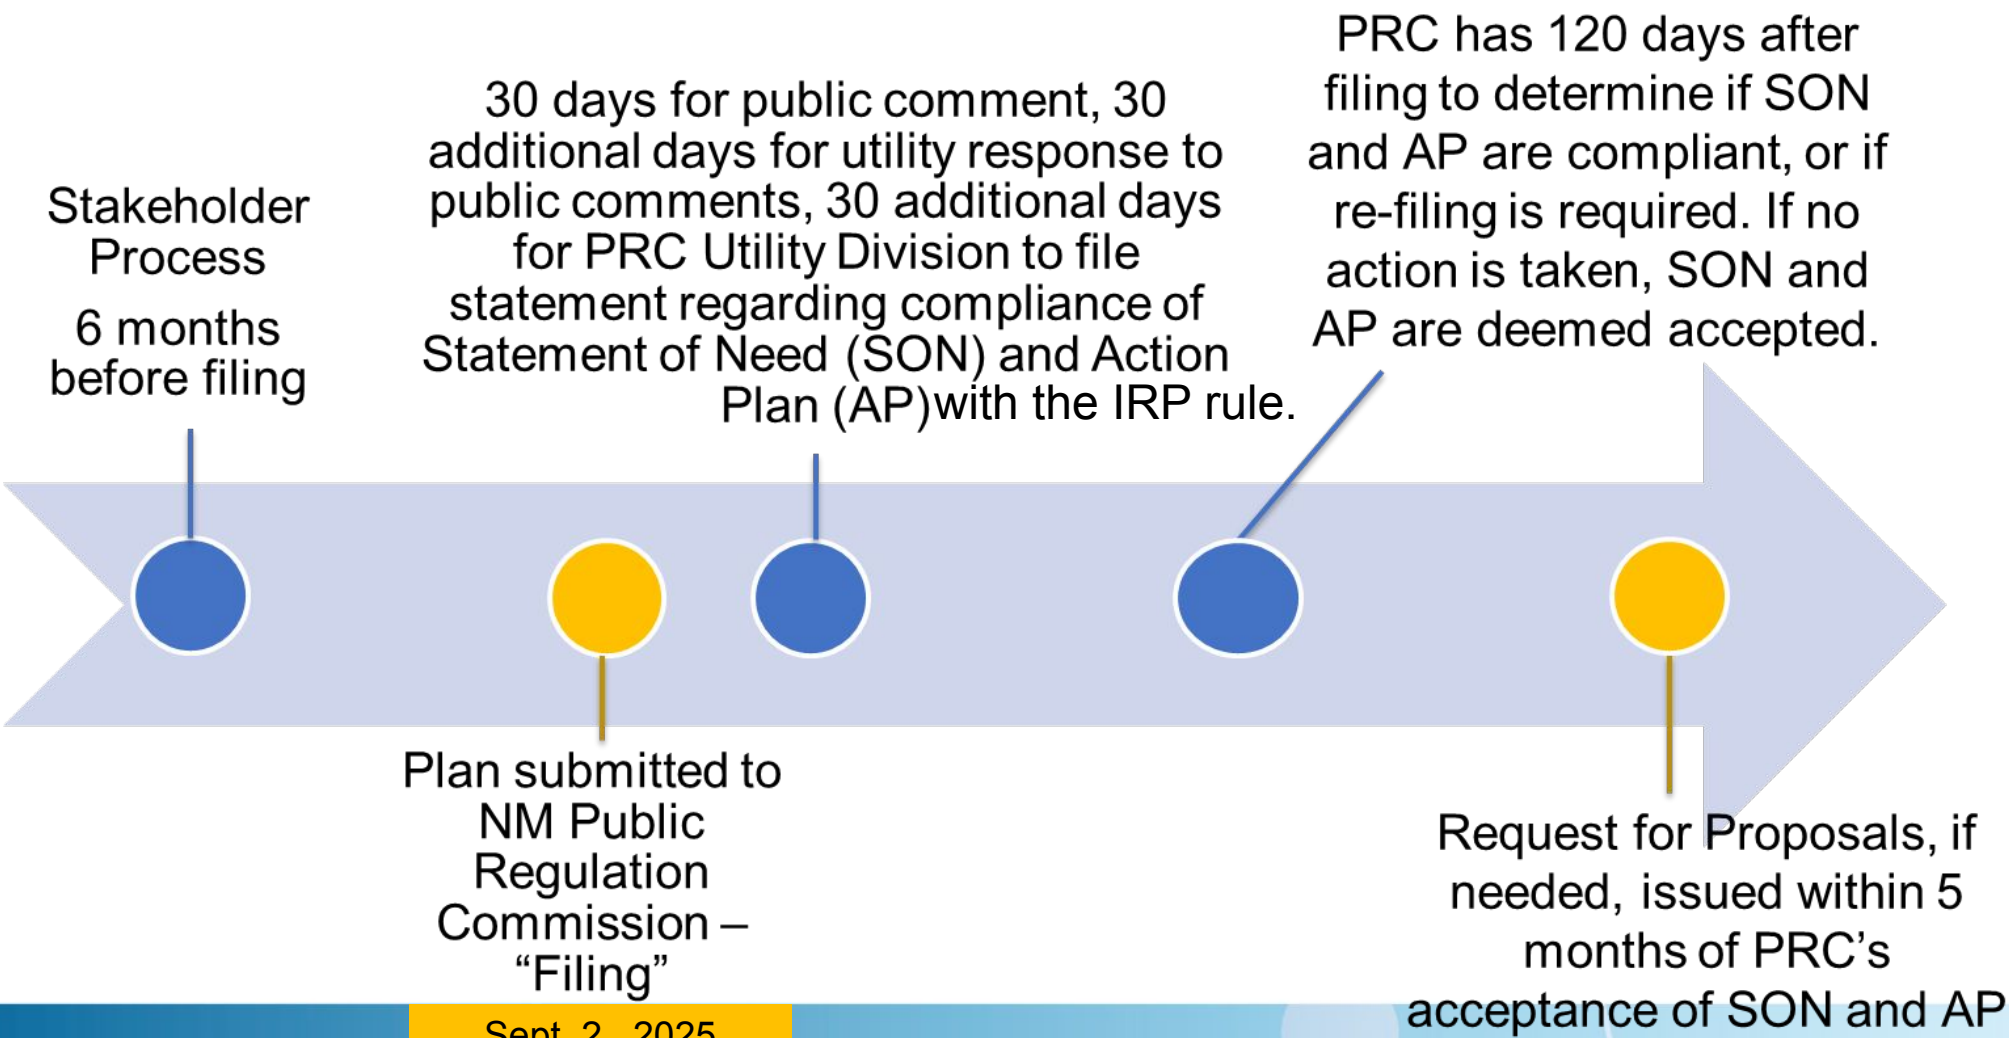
Stakeholder Process

6 months before filing

30 days for public comment, 30 additional days for utility response to public comments, 30 additional days for PRC Utility Division to file statement regarding compliance of Statement of Need (SON) and Action Plan (AP)with the IRP rule.

PRC has 120 days after filing to determine if SON and AP are compliant, or if re-filing is required. If no action is taken, SON and AP are deemed accepted.

Plan submitted to NM Public Regulation Commission – “Filing”

Sept. 2, 2025

Request for Proposals, if needed, issued within 5 months of PRC’s acceptance of SON and AP